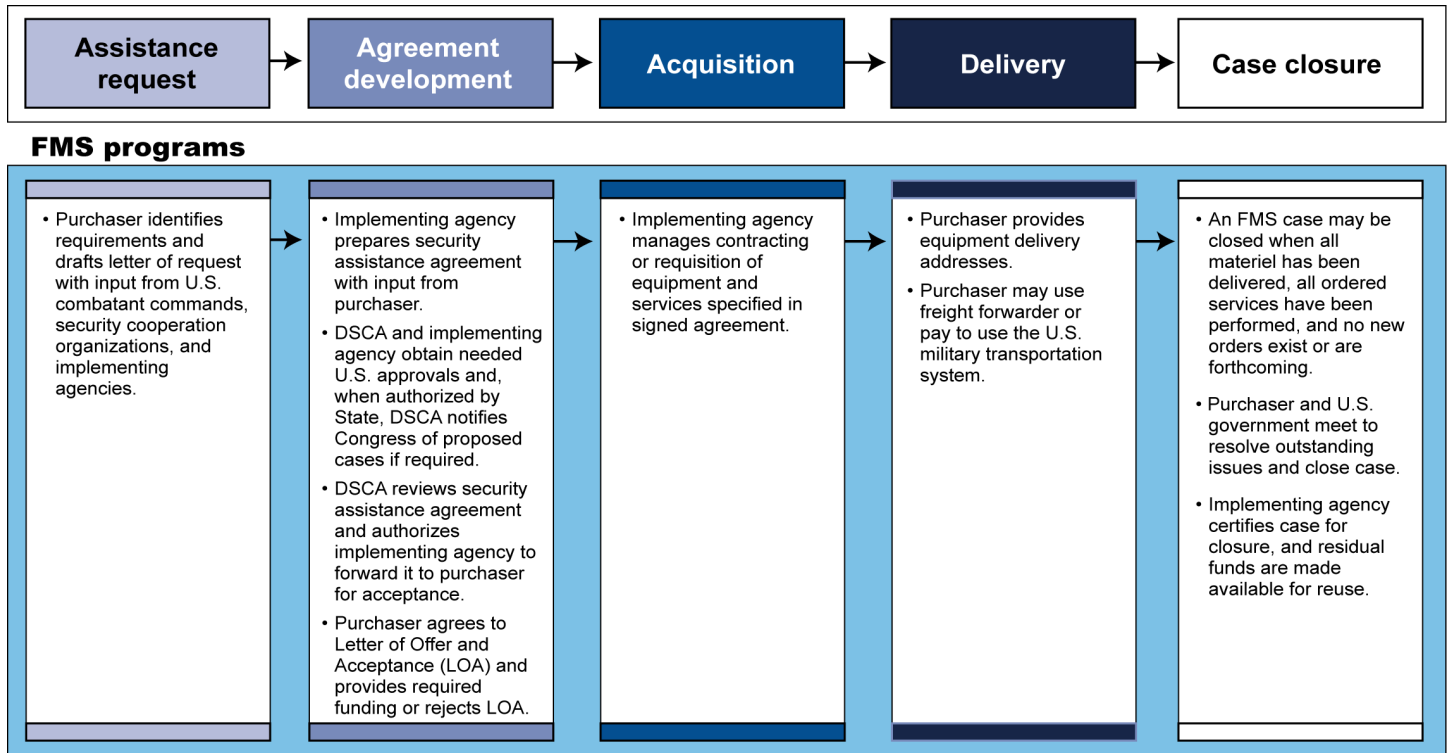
Assistance request

Agreement development

Acquisition

Delivery

Case closure

FMS programs

• Purchaser identifies requirements and drafts letter of request with input from U.S. combatant commands, security cooperation organizations, and implementing agencies.

• Implementing agency prepares security assistance agreement with input from purchaser.

• DSCA and implementing agency obtain needed U.S. approvals and, when authorized by State, DSCA notifies Congress of proposed cases if required.

• DSCA reviews security assistance agreement and authorizes implementing agency to forward it to purchaser for acceptance.

• Purchaser agrees to Letter of Offer and Acceptance (LOA) and provides required funding or rejects LOA.

• Implementing agency manages contracting or requisition of equipment and services specified in signed agreement.

• Purchaser provides equipment delivery addresses.

• Purchaser may use freight forwarder or pay to use the U.S. military transportation system.

• An FMS case may be closed when all materiel has been delivered, all ordered services have been performed, and no new orders exist or are forthcoming.

• Purchaser and U.S. government meet to resolve outstanding issues and close case.

• Implementing agency certifies case for closure, and residual funds are made available for reuse.